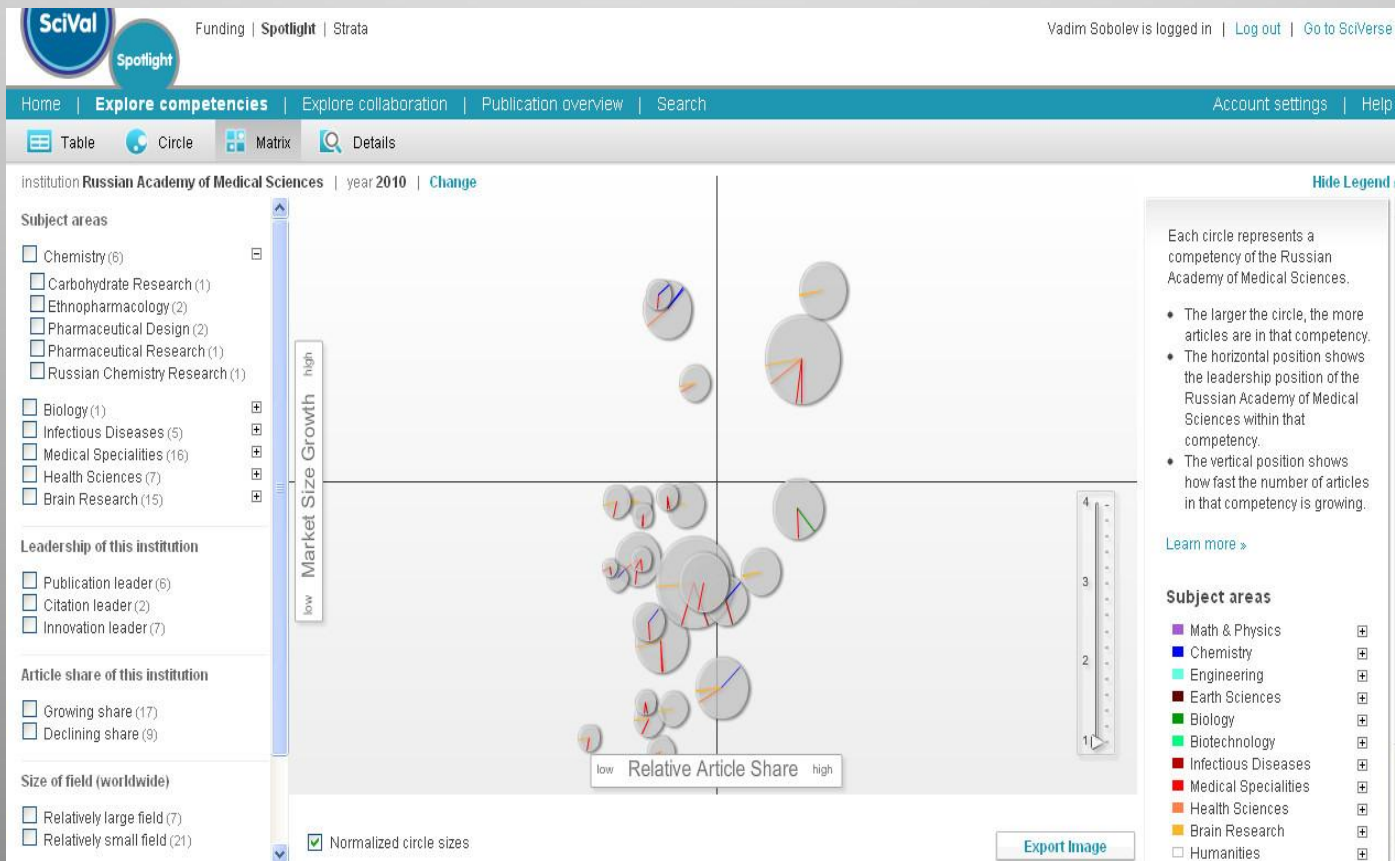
SciVal Spotlight

Funding | Spotlight | Strata

Vadim Sobolev is logged in | Log out | Go to SciVerse

Home | Explore competencies | Explore collaboration | Publication overview | Search

Account settings | Help

Table Circle Matrix Details

institution Russian Academy of Medical Sciences | year 2010 | Change

Hide Legend

Subject areas

Chemistry (6)
Carbohydrate Research (1)
Ethnopharmacology (2)
Pharmaceutical Design (2)
Pharmaceutical Research (1)
Russian Chemistry Research (1)

Biology (1)
Infectious Diseases (5)
Medical Specialities (16)
Health Sciences (7)
Brain Research (15)

Leadership of this institution

Publication leader (6)
Citation leader (2)
Innovation leader (7)

Article share of this institution

Growing share (17)
Declining share (9)

Size of field (worldwide)

Relatively large field (7)
Relatively small field (21)

low Market Size Growth high

low Relative Article Share high

4
3
2
1

Normalized circle sizes

Export Image

Each circle represents a competency of the Russian Academy of Medical Sciences.

• The larger the circle, the more articles are in that competency.
• The horizontal position shows the leadership position of the Russian Academy of Medical Sciences within that competency.
• The vertical position shows how fast the number of articles in that competency is growing.

Learn more »

Subject areas

Math & Physics
Chemistry
Engineering
Earth Sciences
Biology
Biotechnology
Infectious Diseases
Medical Specialities
Health Sciences
Brain Research
Humanities